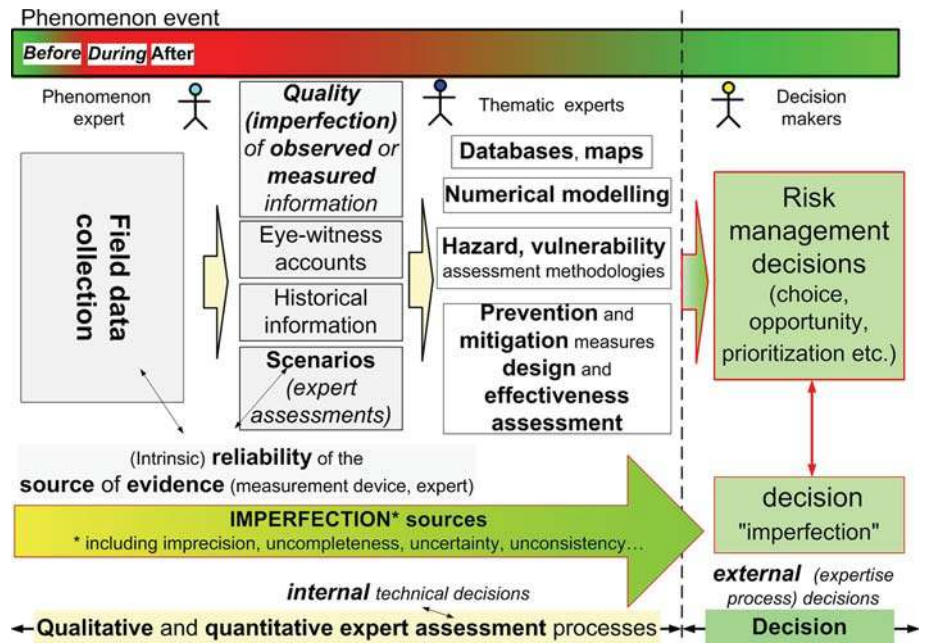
Phenomenon event

Before During After

Phenomenon expert

Thematic experts

Decision makers

Field data collection

Quality (imperfection) of observed or measured information

Eye-witness accounts

Historical information

Scenarios (expert assessments)

Databases, maps

Numerical modelling

Hazard, vulnerability assessment methodologies

Prevention and mitigation measures design and effectiveness assessment

Risk management decisions (choice, opportunity, prioritization etc.)

(Intrinsic) reliability of the source of evidence (measurement device, expert)

IMPERFECTION* sources

* including imprecision, uncompleteness, uncertainty, unconsistency…

decision "imperfection"

internal technical decisions

external (expertise process) decisions

Qualitative and quantitative expert assessment processes

Decision